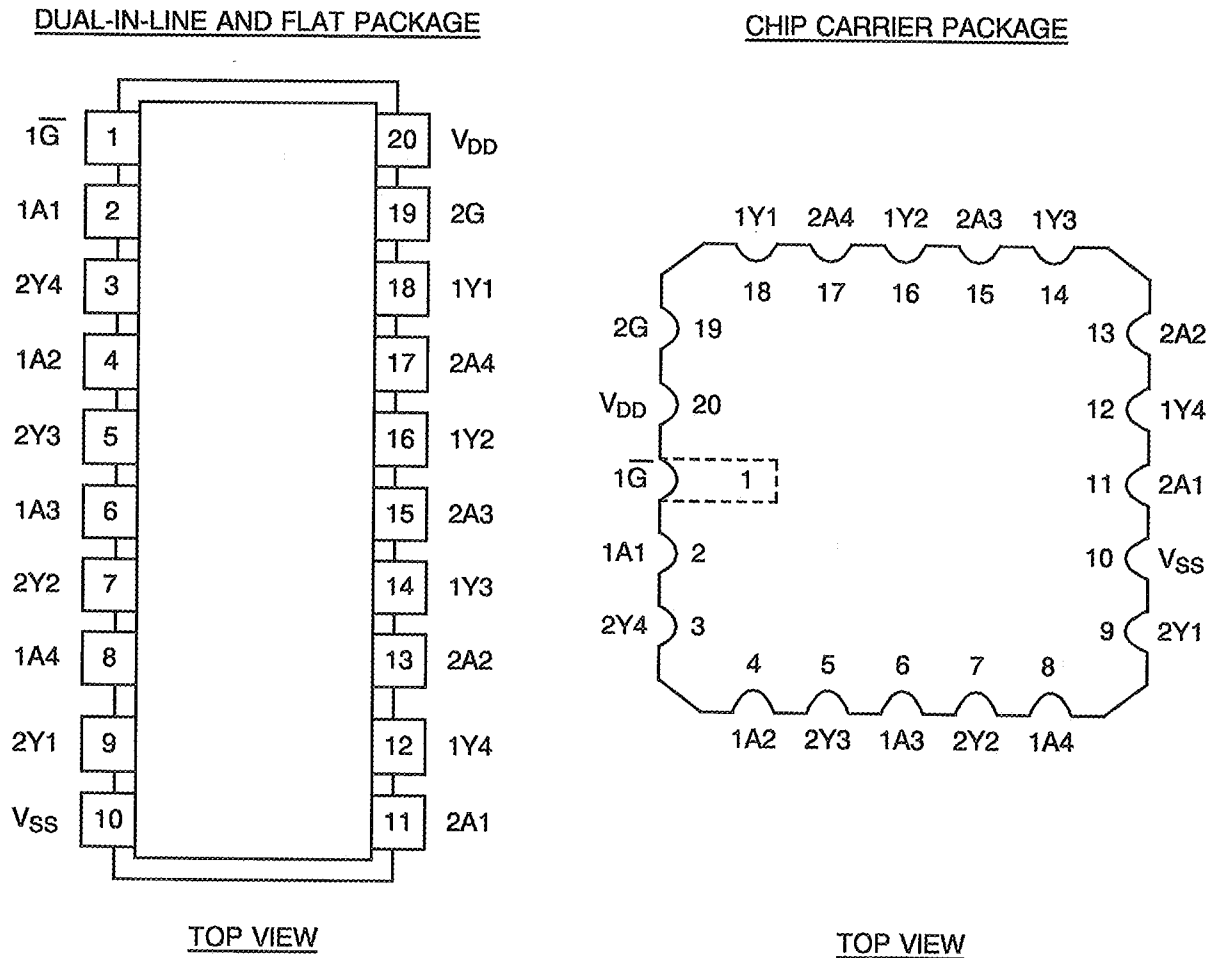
DUAL-IN-LINE AND FLAT PACKAGE

$1\overline{G}$ 1
1A1 2
2Y4 3
1A2 4
2Y3 5
1A3 6
2Y2 7
1A4 8
2Y1 9
$V_{SS}$ 10
20 $V_{DD}$
19 2G
18 1Y1
17 2A4
16 1Y2
15 2A3
14 1Y3
13 2A2
12 1Y4
11 2A1

TOP VIEW

CHIP CARRIER PACKAGE

1Y1 2A4 1Y2 2A3 1Y3
18 17 16 15 14
2G 19
$V_{DD}$ 20
$1\overline{G}$ 1
1A1 2
2Y4 3
13 2A2
12 1Y4
11 2A1
10 $V_{SS}$
9 2Y1
4 5 6 7 8
1A2 2Y3 1A3 2Y2 1A4

TOP VIEW